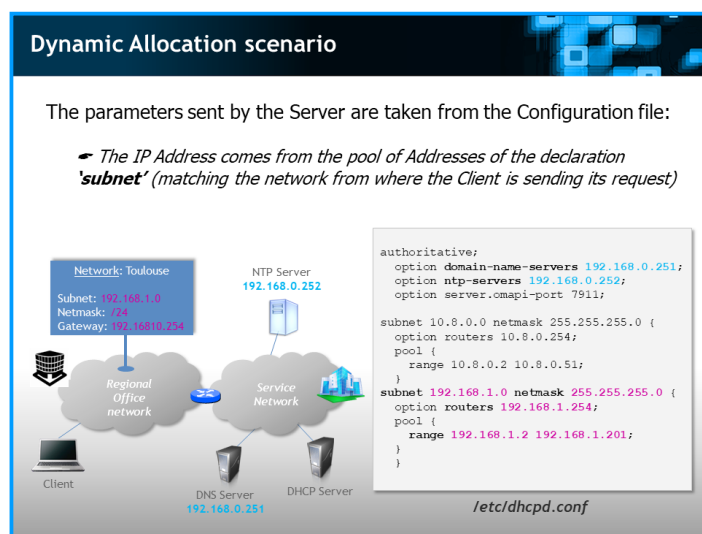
Dynamic Allocation scenario

The parameters sent by the Server are taken from the Configuration file:

✒ The IP Address comes from the pool of Addresses of the declaration 'subnet' (matching the network from where the Client is sending its request)

Network: Toulouse

Subnet: 192.168.1.0
Netmask: /24
Gateway: 192.16810.254

NTP Server
192.168.0.252

Regional Office network

Service Network

Client

DNS Server
192.168.0.251

DHCP Server

authoritative;
option domain-name-servers 192.168.0.251;
option ntp-servers 192.168.0.252;
option server.omapi-port 7911;

subnet 10.8.0.0 netmask 255.255.255.0 {
option routers 10.8.0.254;
pool {
range 10.8.0.2 10.8.0.51;
}
subnet 192.168.1.0 netmask 255.255.255.0 {
option routers 192.168.1.254;
pool {
range 192.168.1.2 192.168.1.201;
}
}

/etc/dhcpd.conf